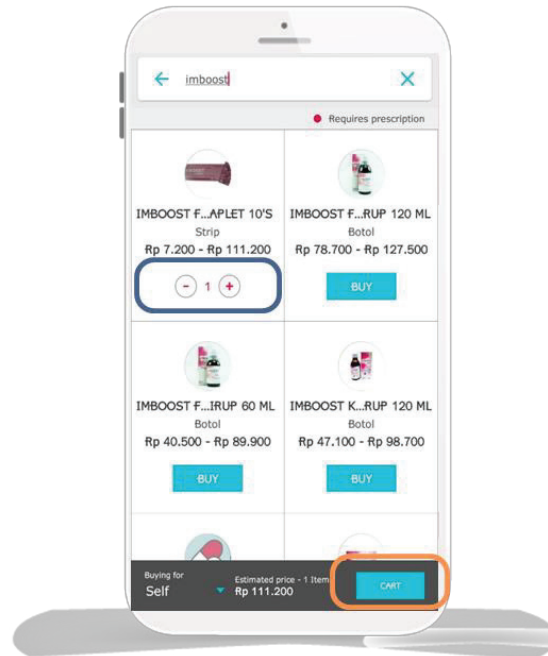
imboost

Requires prescription

IMBOOST F...APLET 10'S
Strip
Rp 7.200 - Rp 111.200
- 1 +

IMBOOST F...RUP 120 ML
Botol
Rp 78.700 - Rp 127.500
BUY

IMBOOST F...IRUP 60 ML
Botol
Rp 40.500 - Rp 89.900
BUY

IMBOOST K...RUP 120 ML
Botol
Rp 47.100 - Rp 98.700
BUY

Buying for
Self
Estimated price - 1 Item
Rp 111.200
CART